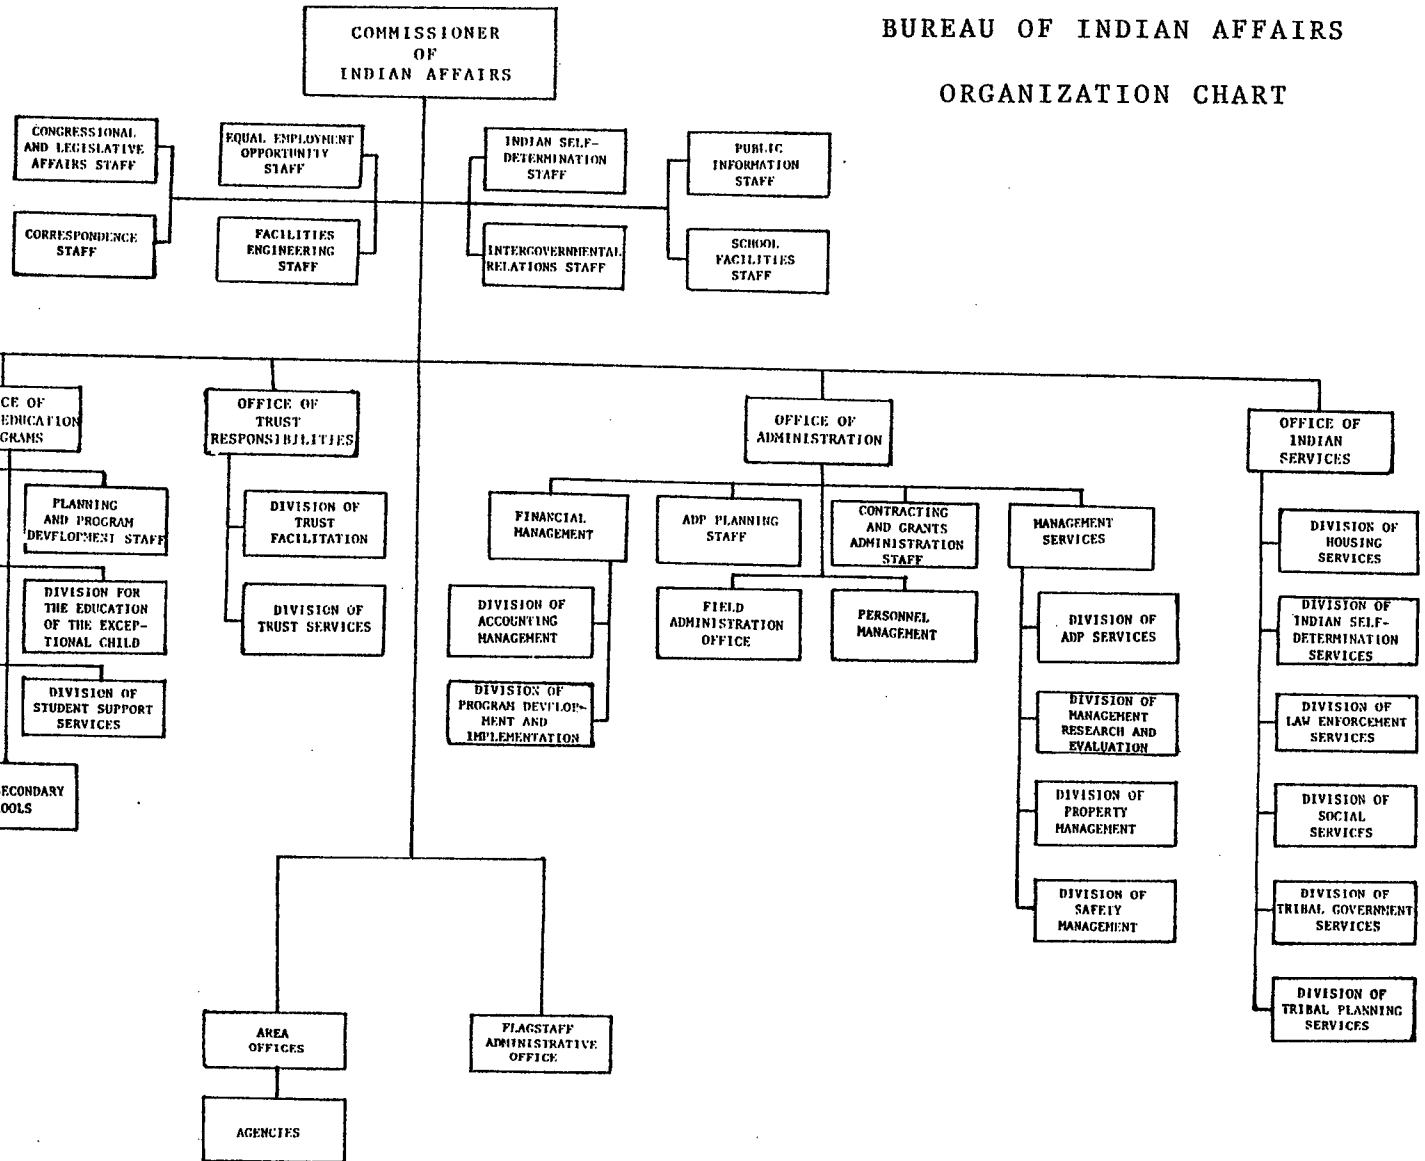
BUREAU OF INDIAN AFFAIRS

ORGANIZATION CHART

COMMISSIONER OF INDIAN AFFAIRS

CONGRESSIONAL AND LEGISLATIVE AFFAIRS STAFF

CORRESPONDENCE STAFF

EQUAL EMPLOYMENT OPPORTUNITY STAFF

FACILITIES ENGINEERING STAFF

INDIAN SELF-DETERMINATION STAFF

INTERGOVERNMENTAL RELATIONS STAFF

PUBLIC INFORMATION STAFF

SCHOOL FACILITIES STAFF

CE OF EDUCATION GRAMS

PLANNING AND PROGRAM DEVELOPMENT STAFF

DIVISION FOR THE EDUCATION OF THE EXCEPTIONAL CHILD

DIVISION OF STUDENT SUPPORT SERVICES

ECONDARY OOLS

OFFICE OF TRUST RESPONSIBILITIES

DIVISION OF TRUST FACILITATION

DIVISION OF TRUST SERVICES

OFFICE OF ADMINISTRATION

FINANCIAL MANAGEMENT

DIVISION OF ACCOUNTING MANAGEMENT

DIVISION OF PROGRAM DEVELOPMENT AND IMPLEMENTATION

ADP PLANNING STAFF

CONTRACTING AND GRANTS ADMINISTRATION STAFF

FIELD ADMINISTRATION OFFICE

PERSONNEL MANAGEMENT

MANAGEMENT SERVICES

DIVISION OF ADP SERVICES

DIVISION OF MANAGEMENT RESEARCH AND EVALUATION

DIVISION OF PROPERTY MANAGEMENT

DIVISION OF SAFETY MANAGEMENT

OFFICE OF INDIAN SERVICES

DIVISION OF HOUSING SERVICES

DIVISION OF INDIAN SELF-DETERMINATION SERVICES

DIVISION OF LAW ENFORCEMENT SERVICES

DIVISION OF SOCIAL SERVICES

DIVISION OF TRIBAL GOVERNMENT SERVICES

DIVISION OF TRIBAL PLANNING SERVICES

AREA OFFICES

AGENCIES

FLAGSTAFF ADMINISTRATIVE OFFICE